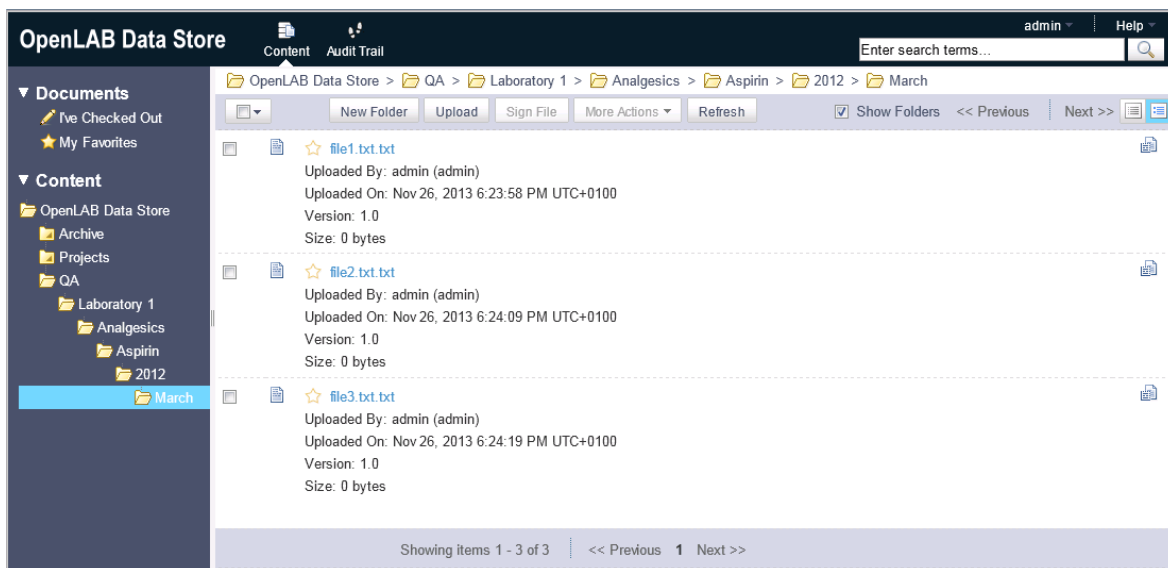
OpenLAB Data Store

Content Audit Trail

admin ▾ Help ▾

Enter search terms...

▼ Documents

I've Checked Out

My Favorites

▼ Content

OpenLAB Data Store

Archive

Projects

QA

Laboratory 1

Analgesics

Aspirin

2012

March

OpenLAB Data Store > QA > Laboratory 1 > Analgesics > Aspirin > 2012 > March

New Folder Upload Sign File More Actions ▾ Refresh

Show Folders << Previous Next >>

file1.txt.txt
Uploaded By: admin (admin)
Uploaded On: Nov 26, 2013 6:23:58 PM UTC+0100
Version: 1.0
Size: 0 bytes

file2.txt.txt
Uploaded By: admin (admin)
Uploaded On: Nov 26, 2013 6:24:09 PM UTC+0100
Version: 1.0
Size: 0 bytes

file3.txt.txt
Uploaded By: admin (admin)
Uploaded On: Nov 26, 2013 6:24:19 PM UTC+0100
Version: 1.0
Size: 0 bytes

Showing items 1 - 3 of 3 << Previous 1 Next >>